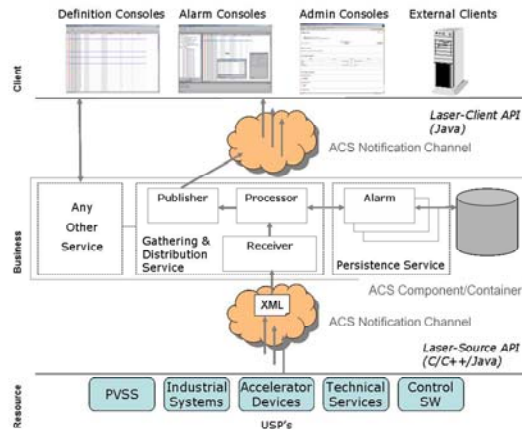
Definition Consoles
Alarm Consoles
Admin Consoles
External Clients

Client

Laser-Client API
(Java)

ACS Notification Channel

Business

Any
Other
Service

Publisher
Processor
Gathering &
Distribution
Service
Receiver

Alarm
Persistence Service

ACS Component/Container

XML

ACS Notification Channel

Laser-Source API
(C/C++/Java)

Resource

PVSS
Industrial
Systems
Accelerator
Devices
Technical
Services
Control
SW

USP's